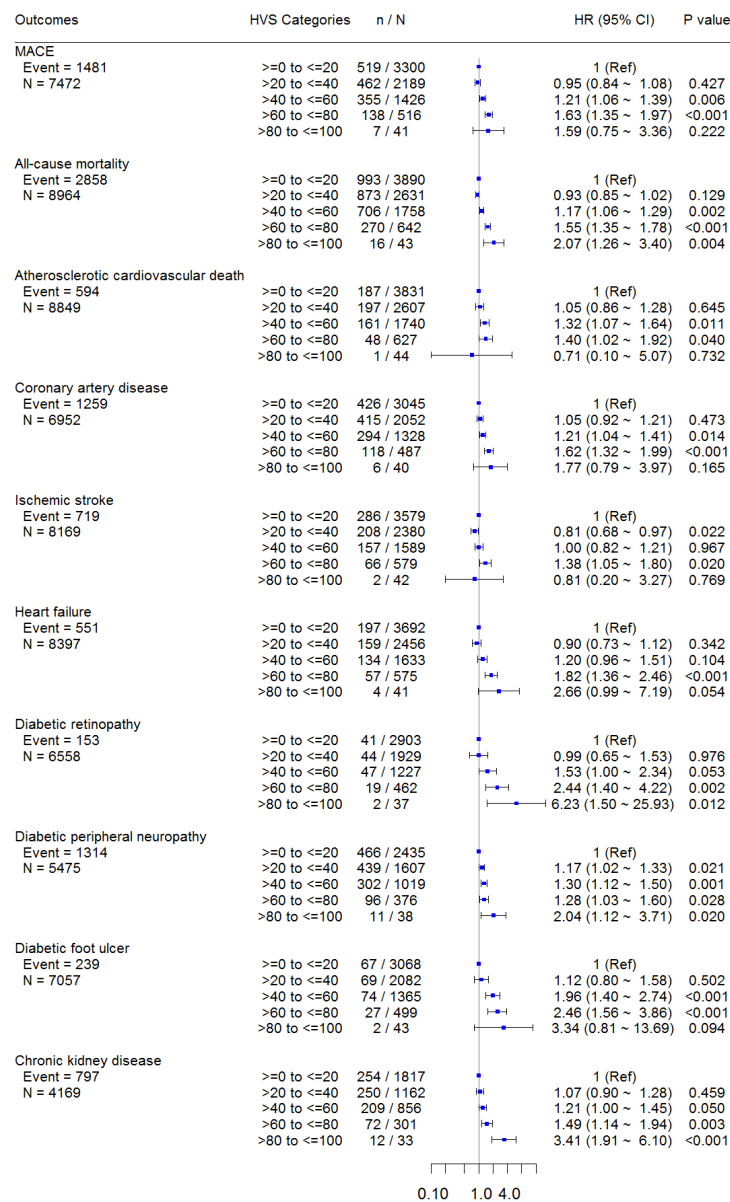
| Outcomes | HVS Categories | n / N | HR (95% CI) | P value |
|---|---|---|---|---|
| MACE | | | | |
| Event = 1481 | >=0 to <=20 | 519 / 3300 | 1 (Ref) | |
| N = 7472 | >20 to <=40 | 462 / 2189 | 0.95 (0.84 ~ 1.08) | 0.427 |
| | >40 to <=60 | 355 / 1426 | 1.21 (1.06 ~ 1.39) | 0.006 |
| | >60 to <=80 | 138 / 516 | 1.63 (1.35 ~ 1.97) | <0.001 |
| | >80 to <=100 | 7 / 41 | 1.59 (0.75 ~ 3.36) | 0.222 |
| All-cause mortality | | | | |
| Event = 2858 | >=0 to <=20 | 993 / 3890 | 1 (Ref) | |
| N = 8964 | >20 to <=40 | 873 / 2631 | 0.93 (0.85 ~ 1.02) | 0.129 |
| | >40 to <=60 | 706 / 1758 | 1.17 (1.06 ~ 1.29) | 0.002 |
| | >60 to <=80 | 270 / 642 | 1.55 (1.35 ~ 1.78) | <0.001 |
| | >80 to <=100 | 16 / 43 | 2.07 (1.26 ~ 3.40) | 0.004 |
| Atherosclerotic cardiovascular death | | | | |
| Event = 594 | >=0 to <=20 | 187 / 3831 | 1 (Ref) | |
| N = 8849 | >20 to <=40 | 197 / 2607 | 1.05 (0.86 ~ 1.28) | 0.645 |
| | >40 to <=60 | 161 / 1740 | 1.32 (1.07 ~ 1.64) | 0.011 |
| | >60 to <=80 | 48 / 627 | 1.40 (1.02 ~ 1.92) | 0.040 |
| | >80 to <=100 | 1 / 44 | 0.71 (0.10 ~ 5.07) | 0.732 |
| Coronary artery disease | | | | |
| Event = 1259 | >=0 to <=20 | 426 / 3045 | 1 (Ref) | |
| N = 6952 | >20 to <=40 | 415 / 2052 | 1.05 (0.92 ~ 1.21) | 0.473 |
| | >40 to <=60 | 294 / 1328 | 1.21 (1.04 ~ 1.41) | 0.014 |
| | >60 to <=80 | 118 / 487 | 1.62 (1.32 ~ 1.99) | <0.001 |
| | >80 to <=100 | 6 / 40 | 1.77 (0.79 ~ 3.97) | 0.165 |
| Ischemic stroke | | | | |
| Event = 719 | >=0 to <=20 | 286 / 3579 | 1 (Ref) | |
| N = 8169 | >20 to <=40 | 208 / 2380 | 0.81 (0.68 ~ 0.97) | 0.022 |
| | >40 to <=60 | 157 / 1589 | 1.00 (0.82 ~ 1.21) | 0.967 |
| | >60 to <=80 | 66 / 579 | 1.38 (1.05 ~ 1.80) | 0.020 |
| | >80 to <=100 | 2 / 42 | 0.81 (0.20 ~ 3.27) | 0.769 |
| Heart failure | | | | |
| Event = 551 | >=0 to <=20 | 197 / 3692 | 1 (Ref) | |
| N = 8397 | >20 to <=40 | 159 / 2456 | 0.90 (0.73 ~ 1.12) | 0.342 |
| | >40 to <=60 | 134 / 1633 | 1.20 (0.96 ~ 1.51) | 0.104 |
| | >60 to <=80 | 57 / 575 | 1.82 (1.36 ~ 2.46) | <0.001 |
| | >80 to <=100 | 4 / 41 | 2.66 (0.99 ~ 7.19) | 0.054 |
| Diabetic retinopathy | | | | |
| Event = 153 | >=0 to <=20 | 41 / 2903 | 1 (Ref) | |
| N = 6558 | >20 to <=40 | 44 / 1929 | 0.99 (0.65 ~ 1.53) | 0.976 |
| | >40 to <=60 | 47 / 1227 | 1.53 (1.00 ~ 2.34) | 0.053 |
| | >60 to <=80 | 19 / 462 | 2.44 (1.40 ~ 4.22) | 0.002 |
| | >80 to <=100 | 2 / 37 | 6.23 (1.50 ~ 25.93) | 0.012 |
| Diabetic peripheral neuropathy | | | | |
| Event = 1314 | >=0 to <=20 | 466 / 2435 | 1 (Ref) | |
| N = 5475 | >20 to <=40 | 439 / 1607 | 1.17 (1.02 ~ 1.33) | 0.021 |
| | >40 to <=60 | 302 / 1019 | 1.30 (1.12 ~ 1.50) | 0.001 |
| | >60 to <=80 | 96 / 376 | 1.28 (1.03 ~ 1.60) | 0.028 |
| | >80 to <=100 | 11 / 38 | 2.04 (1.12 ~ 3.71) | 0.020 |
| Diabetic foot ulcer | | | | |
| Event = 239 | >=0 to <=20 | 67 / 3068 | 1 (Ref) | |
| N = 7057 | >20 to <=40 | 69 / 2082 | 1.12 (0.80 ~ 1.58) | 0.502 |
| | >40 to <=60 | 74 / 1365 | 1.96 (1.40 ~ 2.74) | <0.001 |
| | >60 to <=80 | 27 / 499 | 2.46 (1.56 ~ 3.86) | <0.001 |
| | >80 to <=100 | 2 / 43 | 3.34 (0.81 ~ 13.69) | 0.094 |
| Chronic kidney disease | | | | |
| Event = 797 | >=0 to <=20 | 254 / 1817 | 1 (Ref) | |
| N = 4169 | >20 to <=40 | 250 / 1162 | 1.07 (0.90 ~ 1.28) | 0.459 |
| | >40 to <=60 | 209 / 856 | 1.21 (1.00 ~ 1.45) | 0.050 |
| | >60 to <=80 | 72 / 301 | 1.49 (1.14 ~ 1.94) | 0.003 |
| | >80 to <=100 | 12 / 33 | 3.41 (1.91 ~ 6.10) | <0.001 |

0.10 1.0 4.0